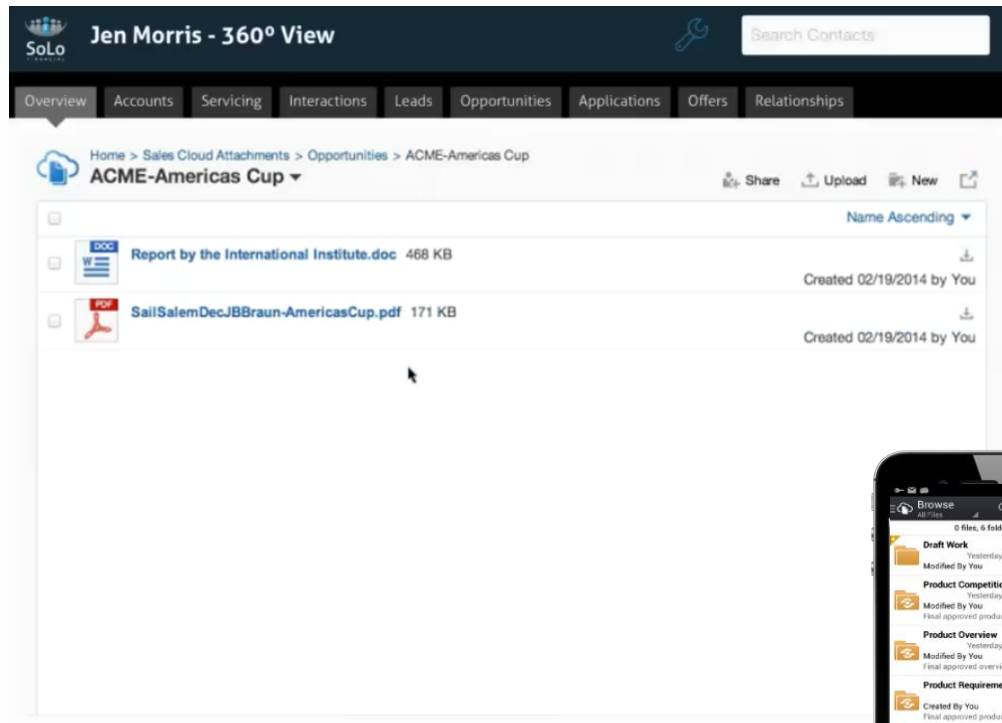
SoLo

Jen Morris - 360° View

Search Contacts

Overview Accounts Servicing Interactions Leads Opportunities Applications Offers Relationships

Home > Sales Cloud Attachments > Opportunities > ACME-Americas Cup

ACME-Americas Cup

Share Upload New

Name Ascending

DOC

Report by the International Institute.doc 468 KB

Created 02/19/2014 by You

PDF

SailSalemDecJBBraun-AmericasCup.pdf 171 KB

Created 02/19/2014 by You

Browse
All Files

0 files, 6 fold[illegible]

Draft Work
Yesterday
Modified By You

Product Competitio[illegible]
Yesterday
Modified By You
Final approved produ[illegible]

Product Overview
Yesterday
Modified By You
Final approved overvi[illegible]

Product Requireme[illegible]
Created By You
Final approved produ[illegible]